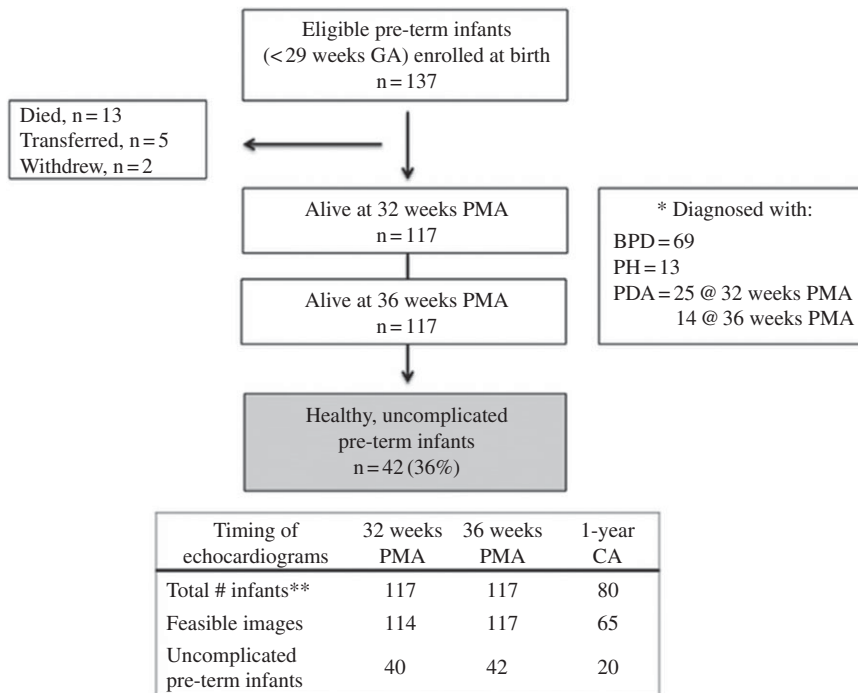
Eligible pre-term infants (<29 weeks GA) enrolled at birth
n = 137

Died, n = 13
Transferred, n = 5
Withdrew, n = 2

Alive at 32 weeks PMA
n = 117

* Diagnosed with:
BPD = 69
PH = 13
PDA = 25 @ 32 weeks PMA
14 @ 36 weeks PMA

Alive at 36 weeks PMA
n = 117

Healthy, uncomplicated pre-term infants
n = 42 (36%)

| Timing of echocardiograms | 32 weeks PMA | 36 weeks PMA | 1-year CA |
|---|---|---|---|
| Total # infants** | 117 | 117 | 80 |
| Feasible images | 114 | 117 | 65 |
| Uncomplicated pre-term infants | 40 | 42 | 20 |